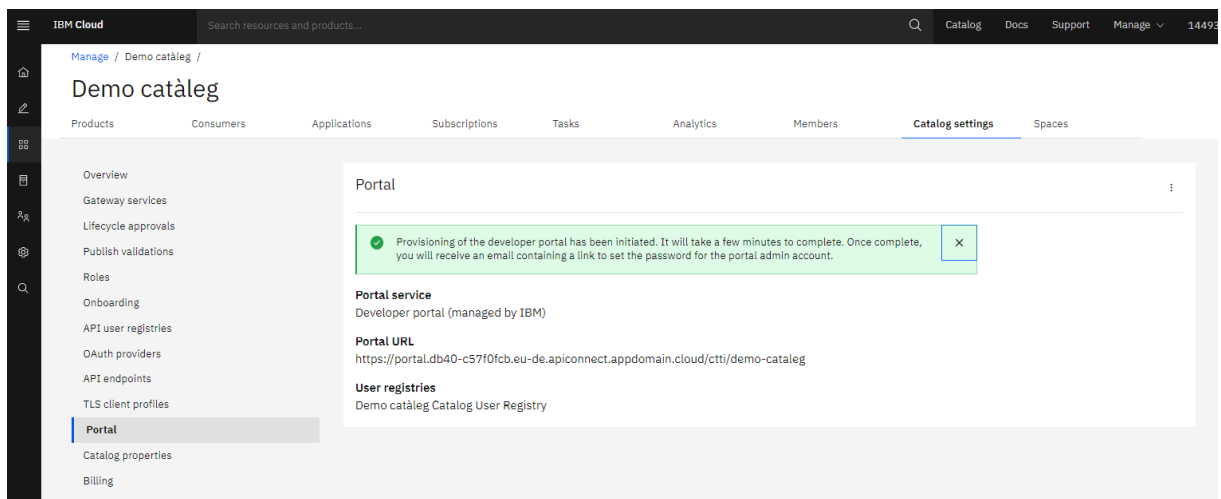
IBM Cloud

Search resources and products...

Catalog Docs Support Manage 14493

Manage / Demo catàleg /

Demo catàleg

Products Consumers Applications Subscriptions Tasks Analytics Members Catalog settings Spaces

Overview
Gateway services
Lifecycle approvals
Publish validations
Roles
Onboarding
API user registries
OAuth providers
API endpoints
TLS client profiles
Portal
Catalog properties
Billing

Portal

Provisioning of the developer portal has been initiated. It will take a few minutes to complete. Once complete, you will receive an email containing a link to set the password for the portal admin account.

Portal service
Developer portal (managed by IBM)

Portal URL
https://portal.db40-c57f0fcb.eu-de.apiconnect.appdomain.cloud/ctti/demo-cataleg

User registries
Demo catàleg Catalog User Registry